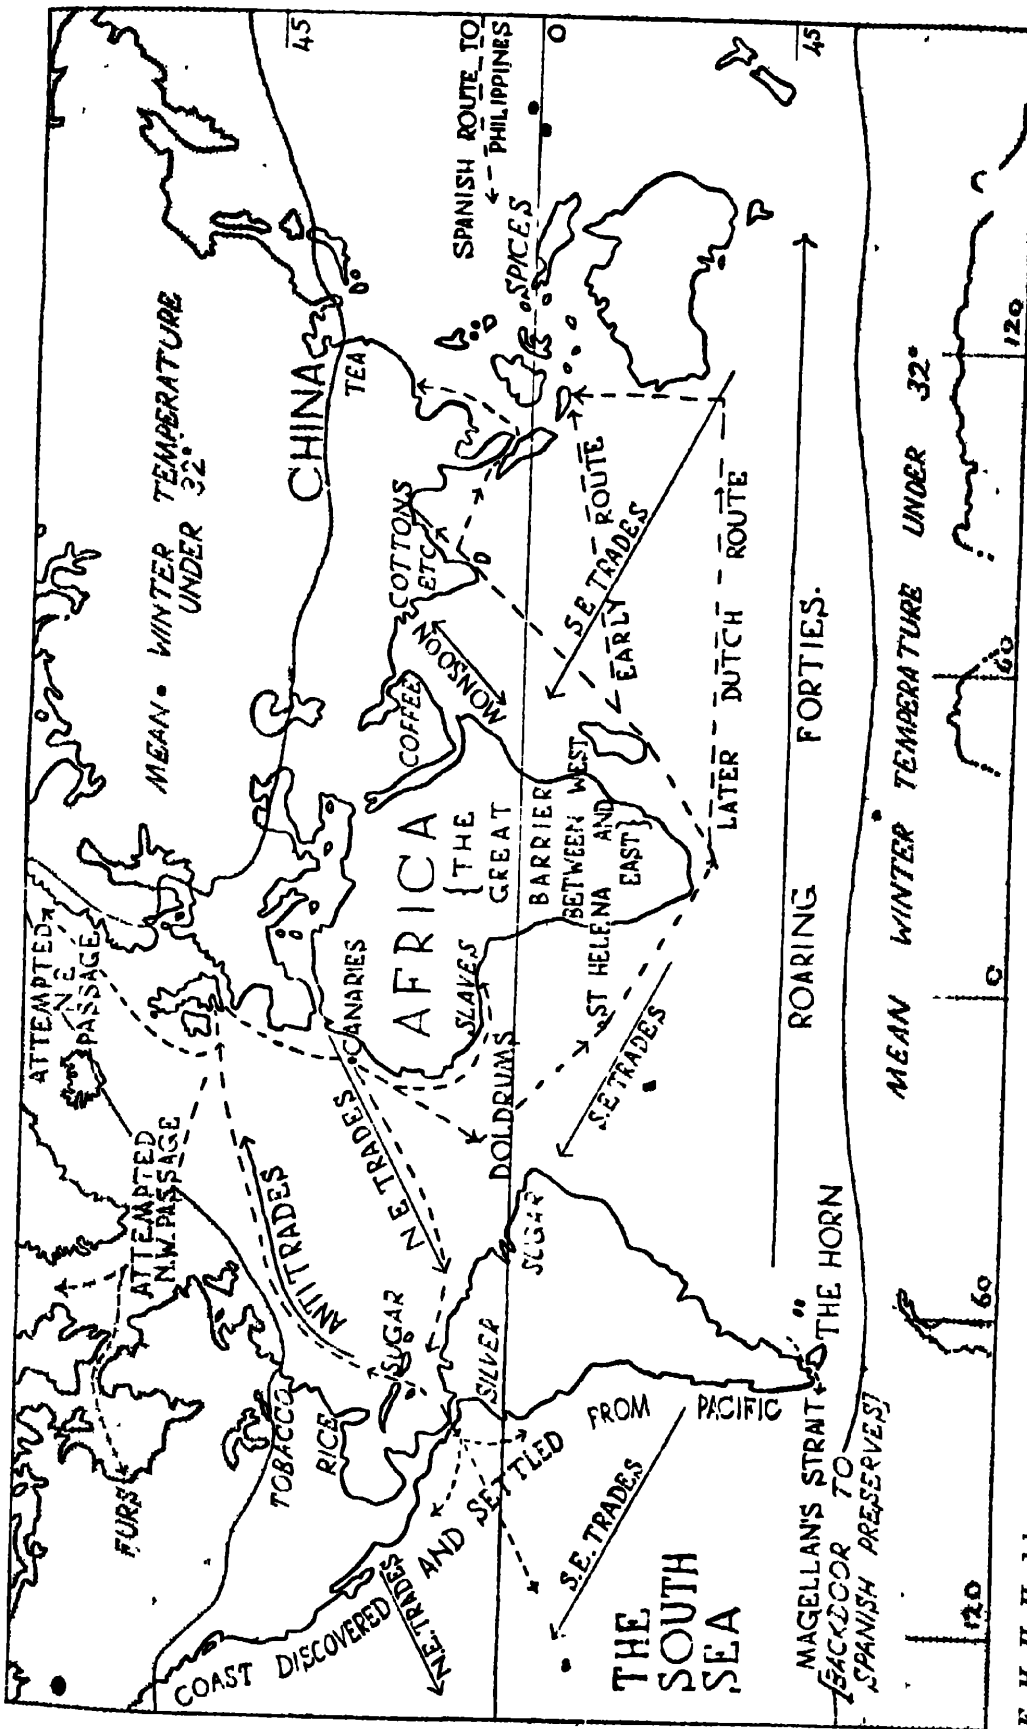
MEAN WINTER TEMPERATURE UNDER 32°

CHINA
TEA
SPICES
SPANISH ROUTE TO PHILIPPINES
COTTONS ETC
MONSOON
COFFEE
S.E. TRADES
EARLY ROUTE
LATER DUTCH ROUTE
FORTIES.
ROARING
AFRICA {THE GREAT BARRIER BETWEEN WEST AND EAST}
ST HELENA
CANARIES
SLAVES
DOLDRUMS
S.E. TRADES
ATTEMPTED N.E. PASSAGE
ATTEMPTED N.W. PASSAGE
ANTI TRADES
N.E. TRADES
SUGAR
SUGAR
SILVER
TOBACCO
RICE
FURS
THE HORN
MAGELLAN'S STRAIT {BACKDOOR TO SPANISH PRESERVES}
PACIFIC
COAST DISCOVERED AND SETTLED FROM
N.E. TRADES
S.E. TRADES
THE SOUTH SEA

MEAN WINTER TEMPERATURE UNDER 32°

45
0
45
120
60
0
60
120
0°